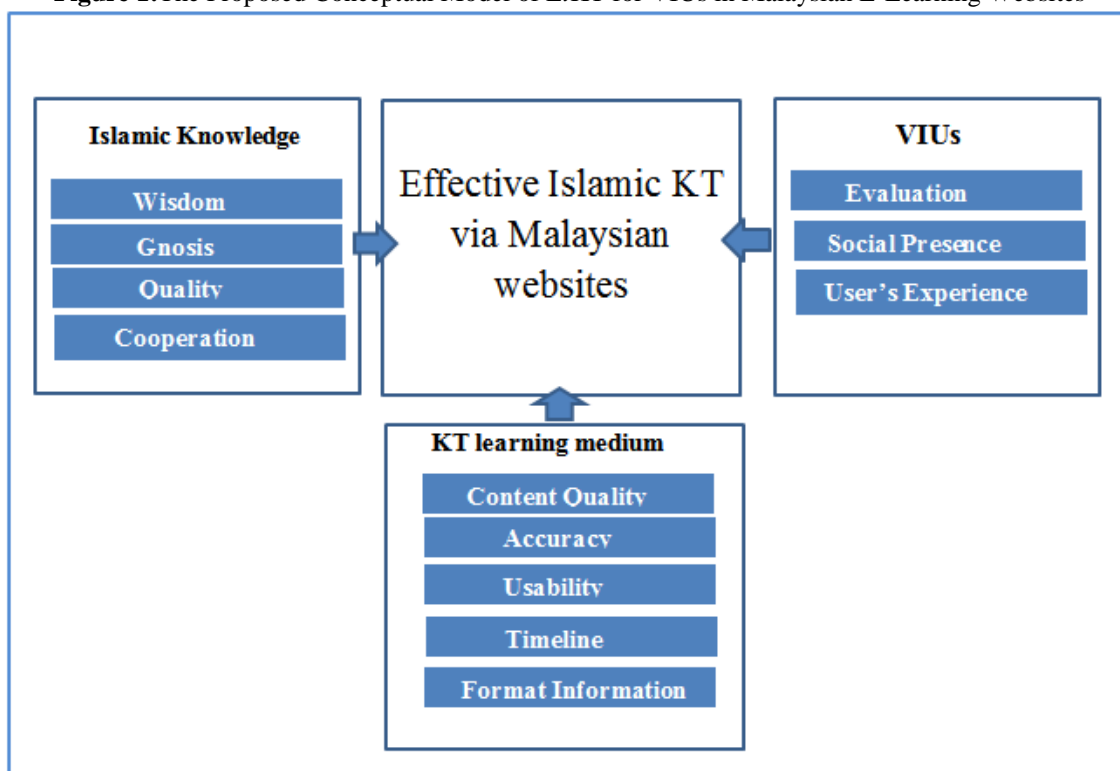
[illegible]

Islamic Knowledge

Wisdom

Gnosis

Quality

Cooperation

Effective Islamic KT via Malaysian websites

VIUs

Evaluation

Social Presence

User's Experience

KT learning medium

Content Quality

Accuracy

Usability

Timeline

Format Information